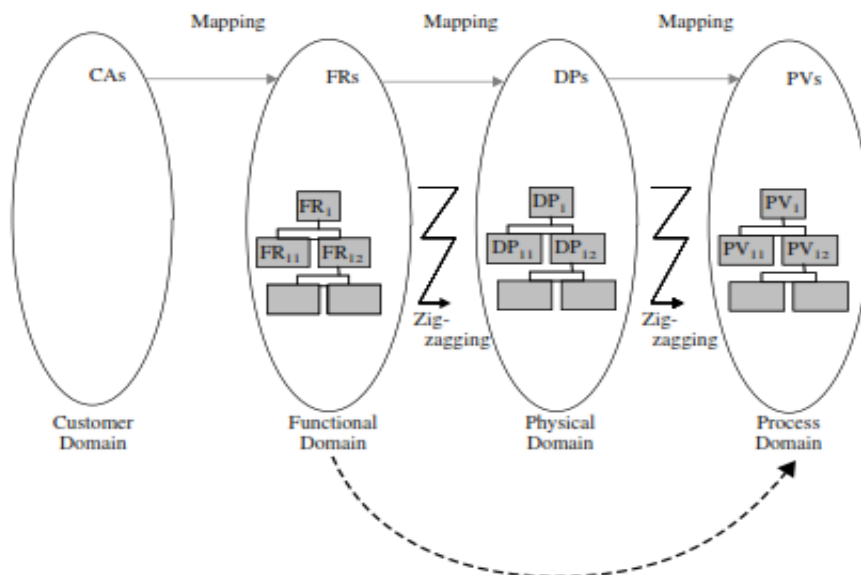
Mapping Mapping Mapping

CAs FRs DPs PVs

$FR_1$
$FR_{11}$ $FR_{12}$

Zig-zagging

$DP_1$
$DP_{11}$ $DP_{12}$

Zig-zagging

$PV_1$
$PV_{11}$ $PV_{12}$

Customer Domain

Functional Domain

Physical Domain

Process Domain